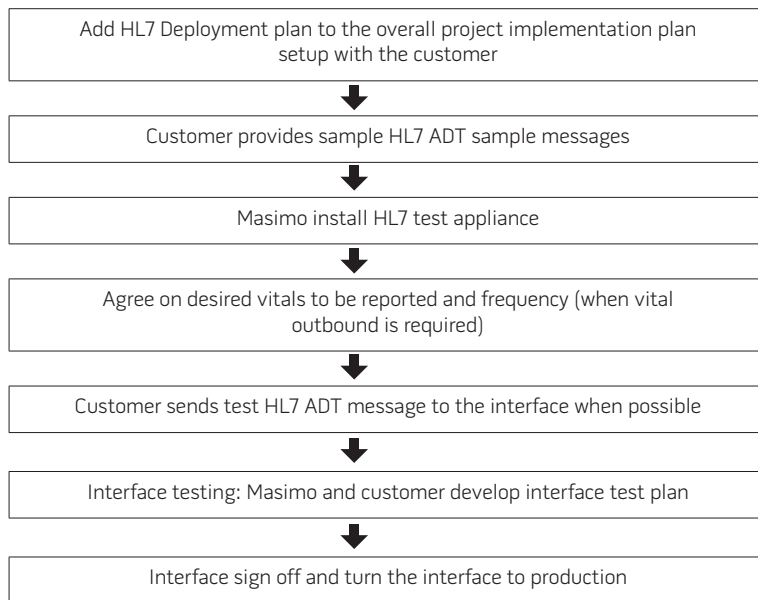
Add HL7 Deployment plan to the overall project implementation plan setup with the customer

Customer provides sample HL7 ADT sample messages

Masimo install HL7 test appliance

Agree on desired vitals to be reported and frequency (when vital outbound is required)

Customer sends test HL7 ADT message to the interface when possible

Interface testing: Masimo and customer develop interface test plan

Interface sign off and turn the interface to production